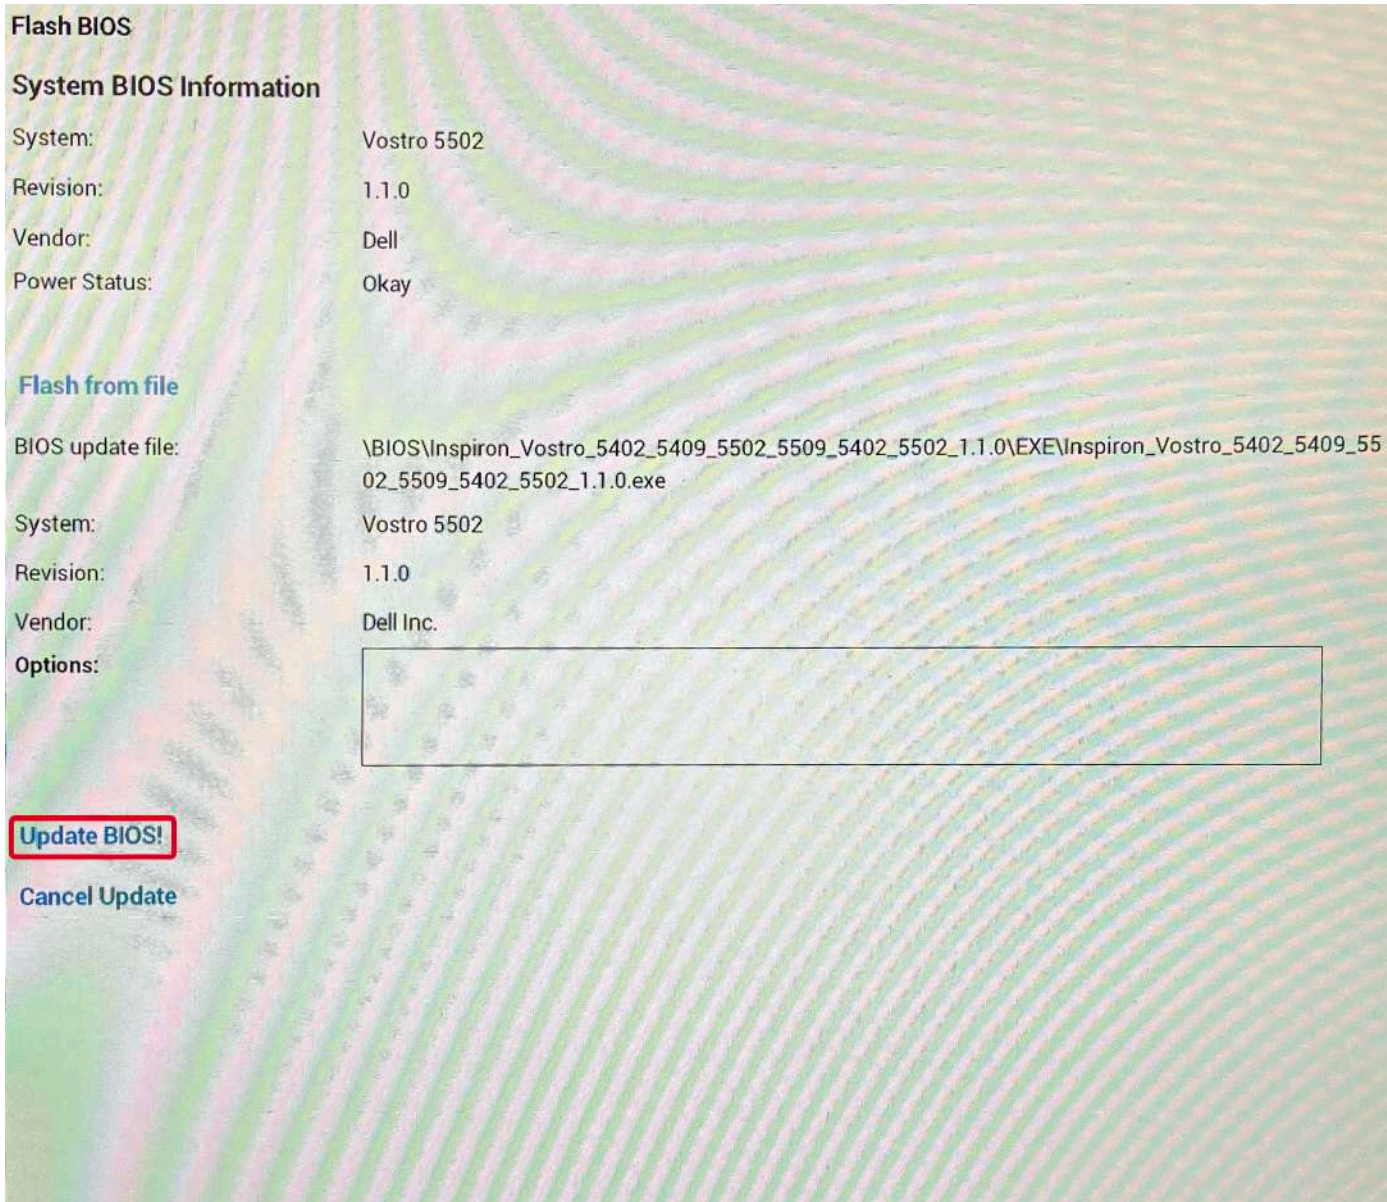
Flash BIOS

System BIOS Information

System: Vostro 5502

Revision: 1.1.0

Vendor: Dell

Power Status: Okay

Flash from file

BIOS update file: \BIOS\Inspiron_Vostro_5402_5409_5502_5509_5402_5502_1.1.0\EXE\Inspiron_Vostro_5402_5409_5502_5509_5402_5502_1.1.0.exe

System: Vostro 5502

Revision: 1.1.0

Vendor: Dell Inc.

Options:

Update BIOS!

Cancel Update